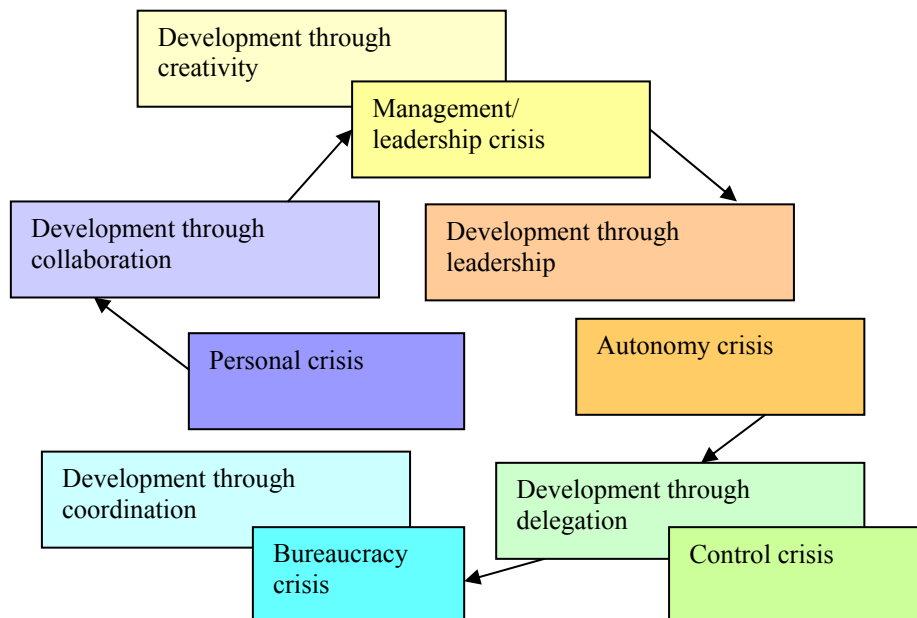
Development through creativity

Management/ leadership crisis

Development through leadership

Autonomy crisis

Development through delegation

Control crisis

Development through coordination

Bureaucracy crisis

Personal crisis

Development through collaboration